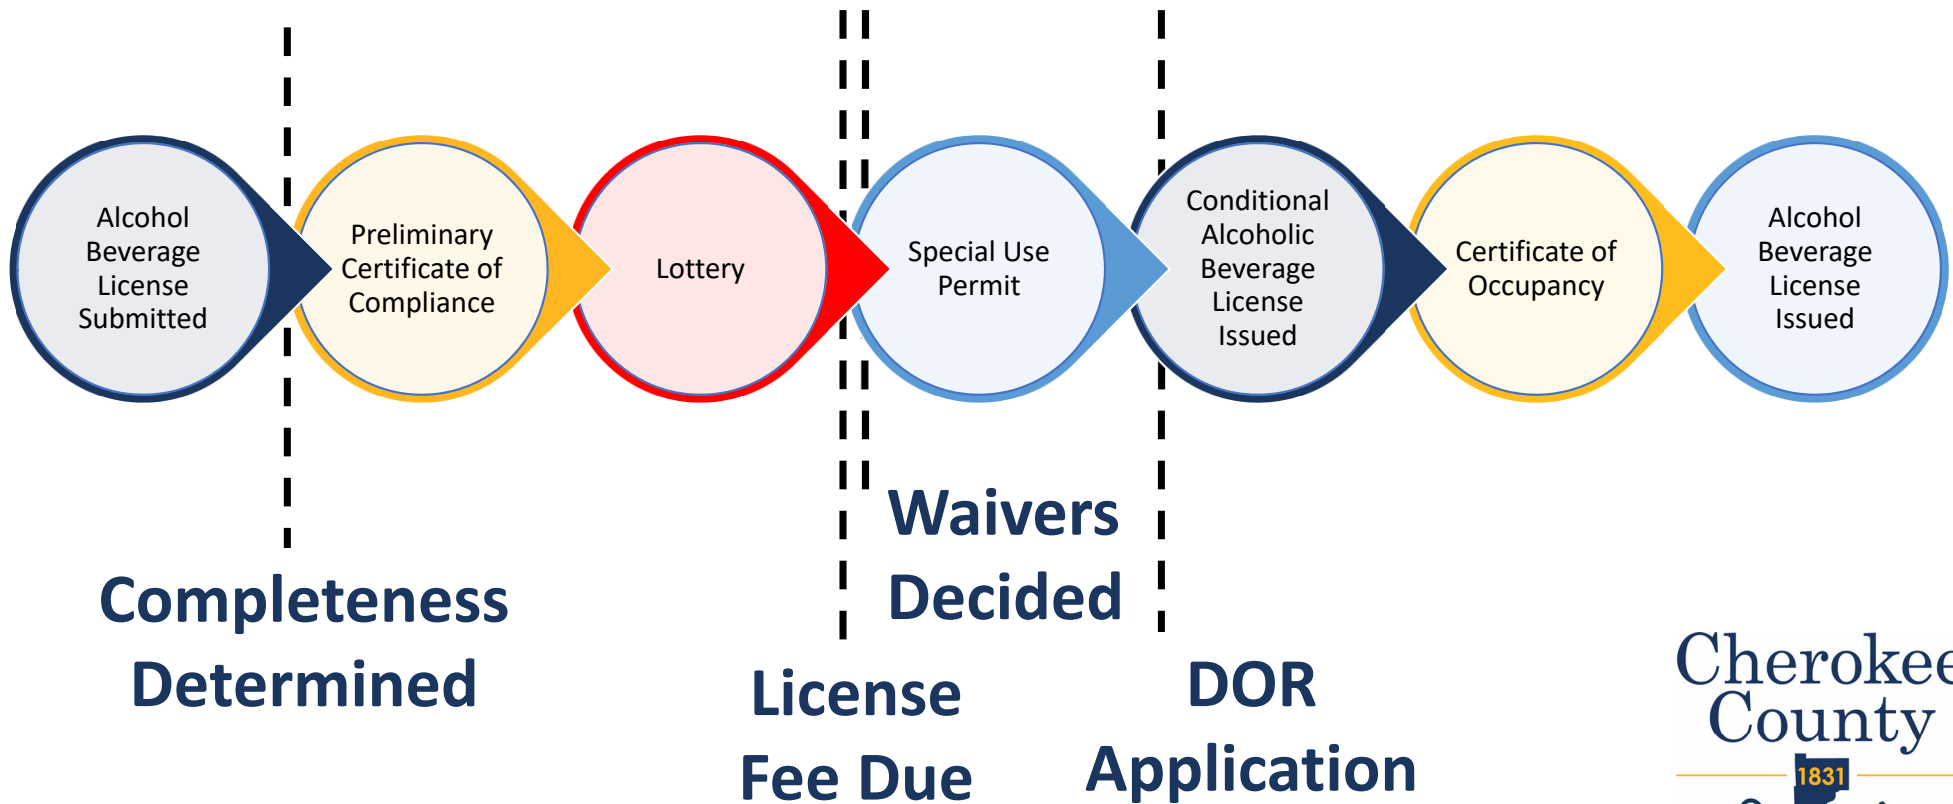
Alcohol Beverage License Submitted

Preliminary Certificate of Compliance

Lottery

Special Use Permit

Conditional Alcoholic Beverage License Issued

Certificate of Occupancy

Alcohol Beverage License Issued

Completeness Determined

License Fee Due

Waivers Decided

DOR Application

Cherokee County

1831